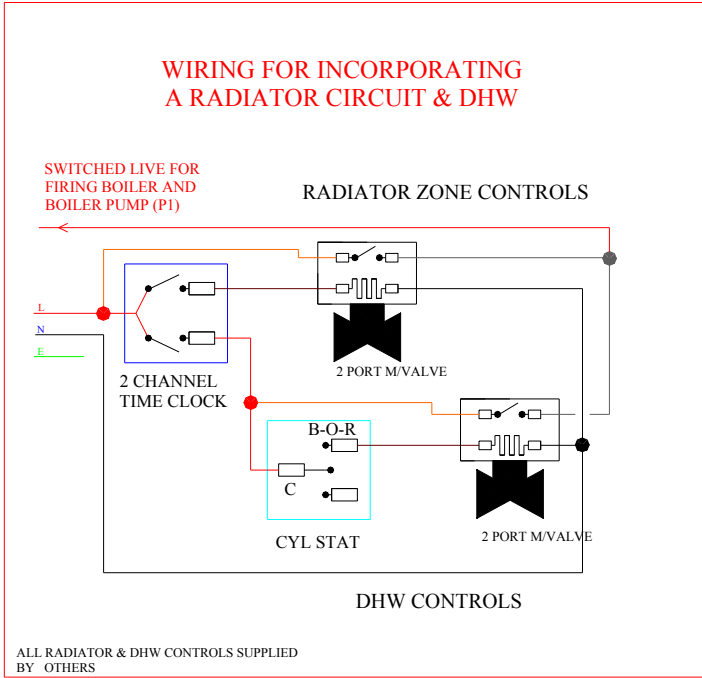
WIRING FOR INCORPORATING
A RADIATOR CIRCUIT & DHW

SWITCHED LIVE FOR FIRING BOILER AND BOILER PUMP (P1)

RADIATOR ZONE CONTROLS

L
N
E

2 PORT M/VALVE

2 CHANNEL TIME CLOCK

B-O-R

C

CYL STAT

2 PORT M/VALVE

DHW CONTROLS

ALL RADIATOR & DHW CONTROLS SUPPLIED BY OTHERS